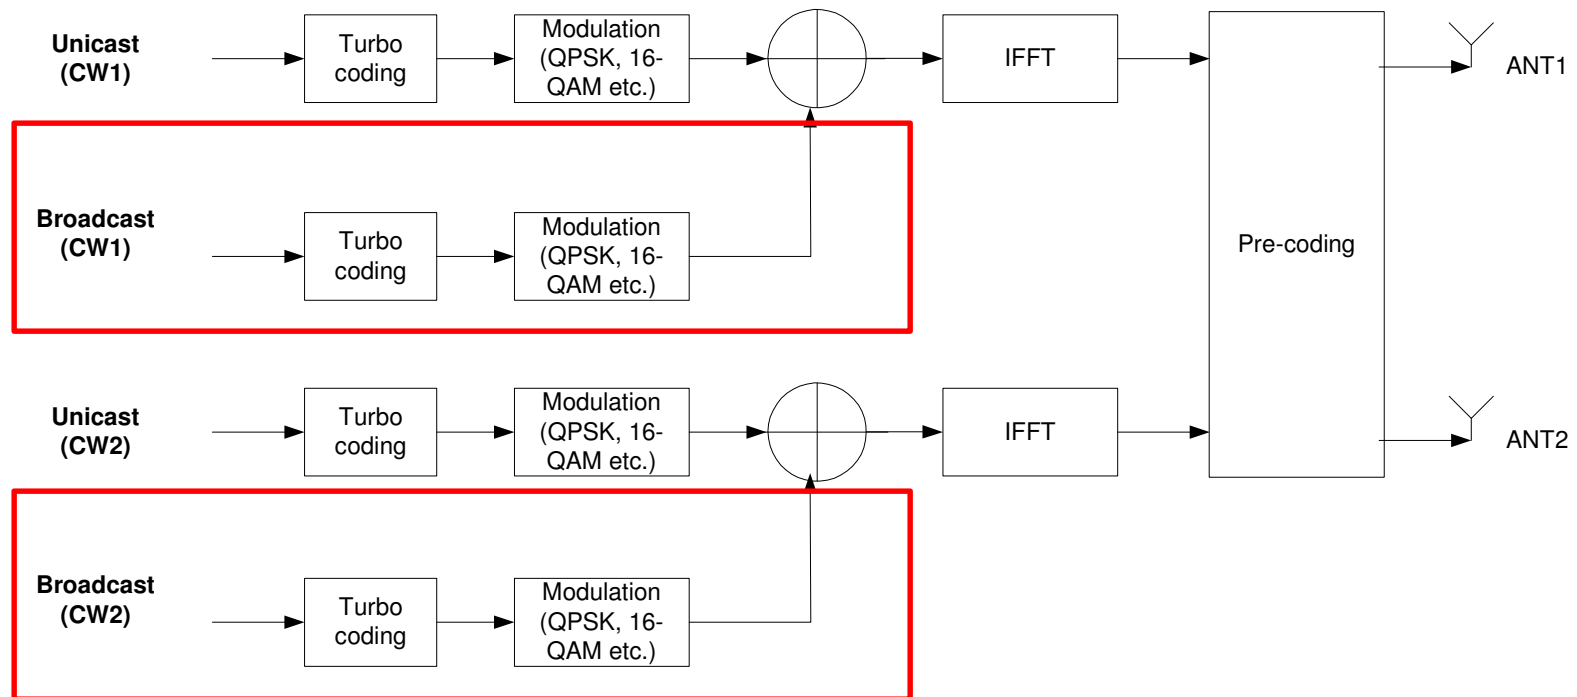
Unicast (CW1)

Turbo coding

Modulation (QPSK, 16-QAM etc.)

IFFT

ANT1

Broadcast (CW1)

Turbo coding

Modulation (QPSK, 16-QAM etc.)

Pre-coding

Unicast (CW2)

Turbo coding

Modulation (QPSK, 16-QAM etc.)

IFFT

ANT2

Broadcast (CW2)

Turbo coding

Modulation (QPSK, 16-QAM etc.)